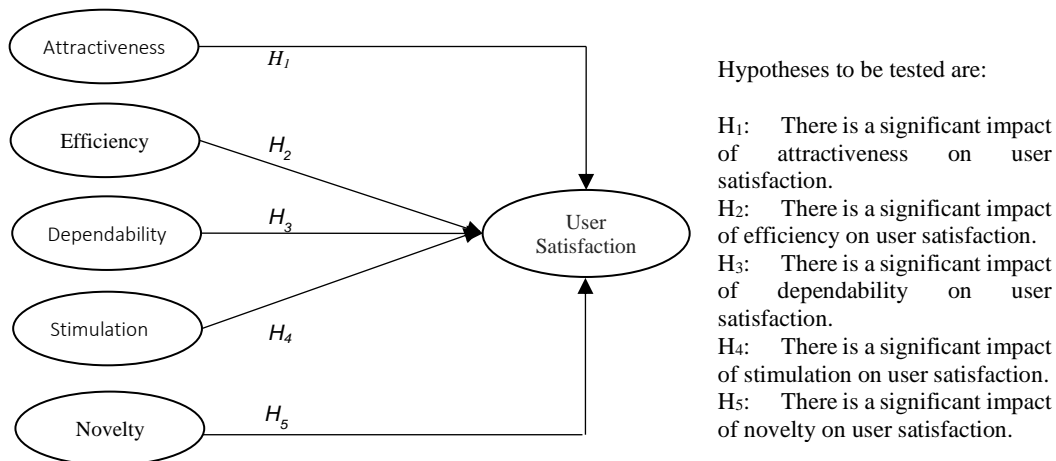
Attractiveness

$H_1$

Efficiency

$H_2$

Dependability

$H_3$

Stimulation

$H_4$

Novelty

$H_5$

User Satisfaction

Hypotheses to be tested are:

$H_1$: There is a significant impact of attractiveness on user satisfaction.
$H_2$: There is a significant impact of efficiency on user satisfaction.
$H_3$: There is a significant impact of dependability on user satisfaction.
$H_4$: There is a significant impact of stimulation on user satisfaction.
$H_5$: There is a significant impact of novelty on user satisfaction.